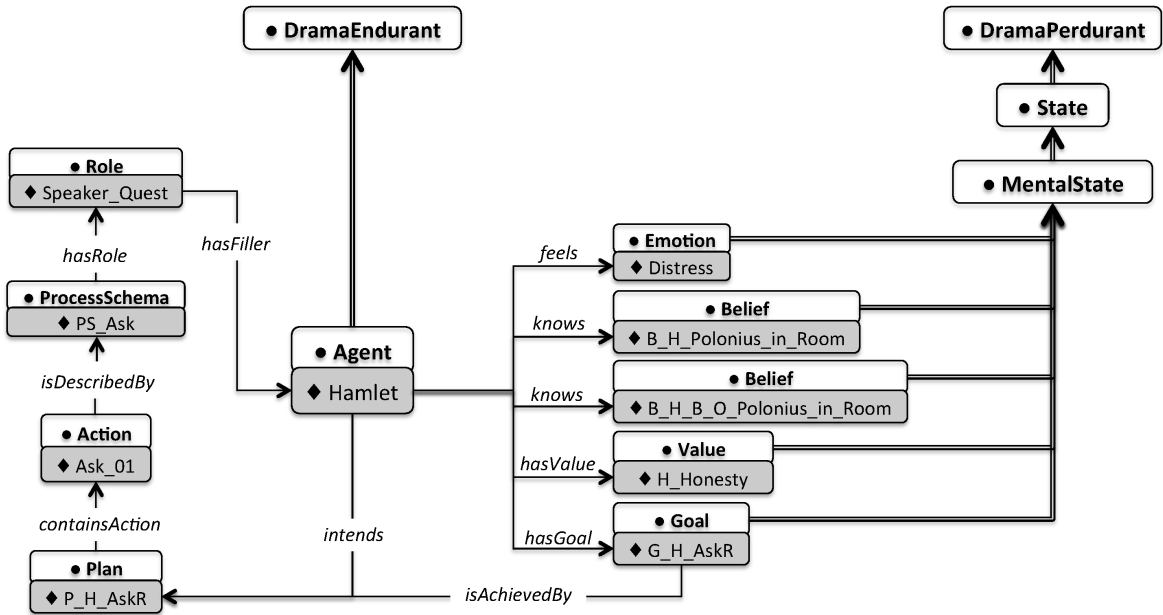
• DramaEndurant

• DramaPerdurant

• State

• MentalState

• Role
♦ Speaker_Quest

hasRole

hasFiller

• ProcessSchema
♦ PS_Ask

isDescribedBy

• Action
♦ Ask_01

containsAction

• Plan
♦ P_H_AskR

• Agent
♦ Hamlet

intends

isAchievedBy

feels

• Emotion
♦ Distress

knows

• Belief
♦ B_H_Polonius_in_Room

knows

• Belief
♦ B_H_B_O_Polonius_in_Room

hasValue

• Value
♦ H_Honesty

hasGoal

• Goal
♦ G_H_AskR